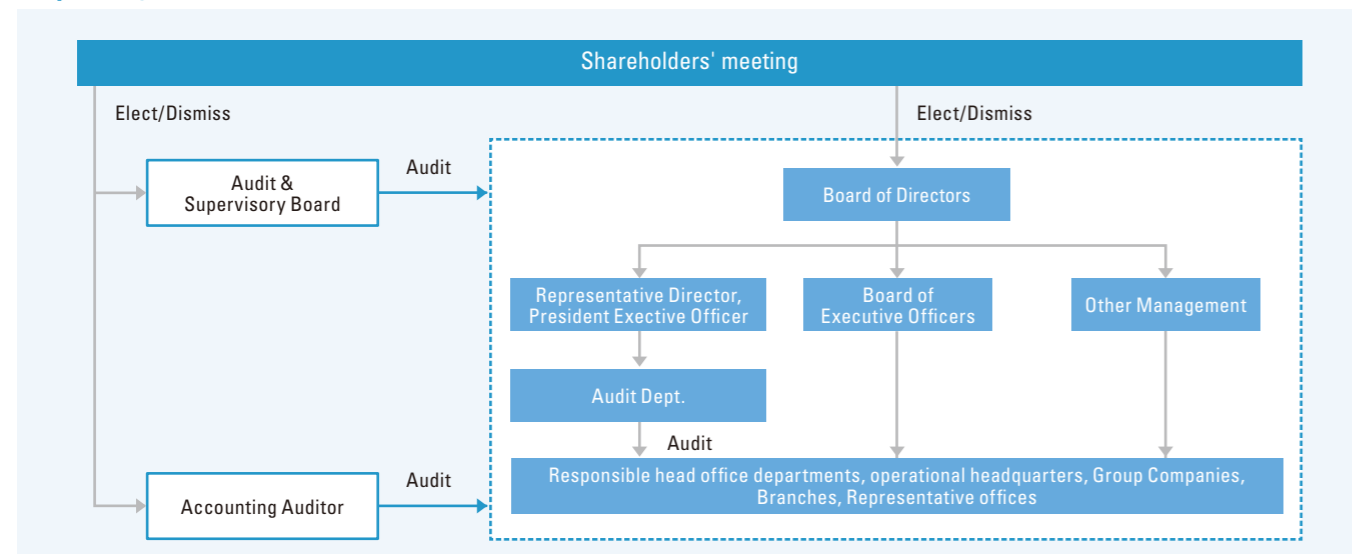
Shareholders' meeting

Elect/Dismiss

Elect/Dismiss

Audit

Audit & Supervisory Board

Board of Directors

Representative Director, President Exective Officer

Board of Executive Officers

Other Management

Audit Dept.

Audit

Audit

Accounting Auditor

Responsible head office departments, operational headquarters, Group Companies, Branches, Representative offices